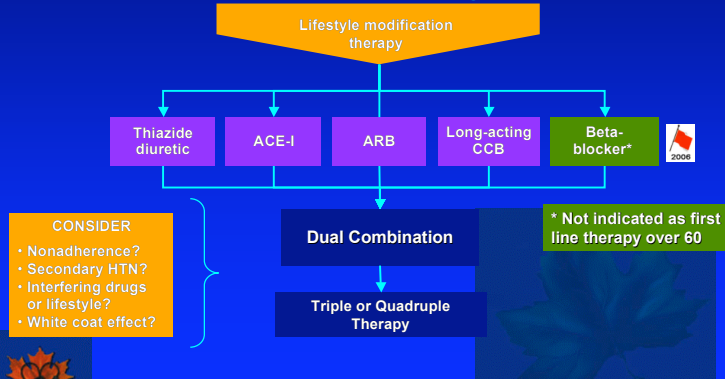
Lifestyle modification therapy

Thiazide diuretic

ACE-I

ARB

Long-acting CCB

Beta-blocker*

2006

CONSIDER
• Nonadherence?
• Secondary HTN?
• Interfering drugs or lifestyle?
• White coat effect?

Dual Combination

* Not indicated as first line therapy over 60

Triple or Quadruple Therapy